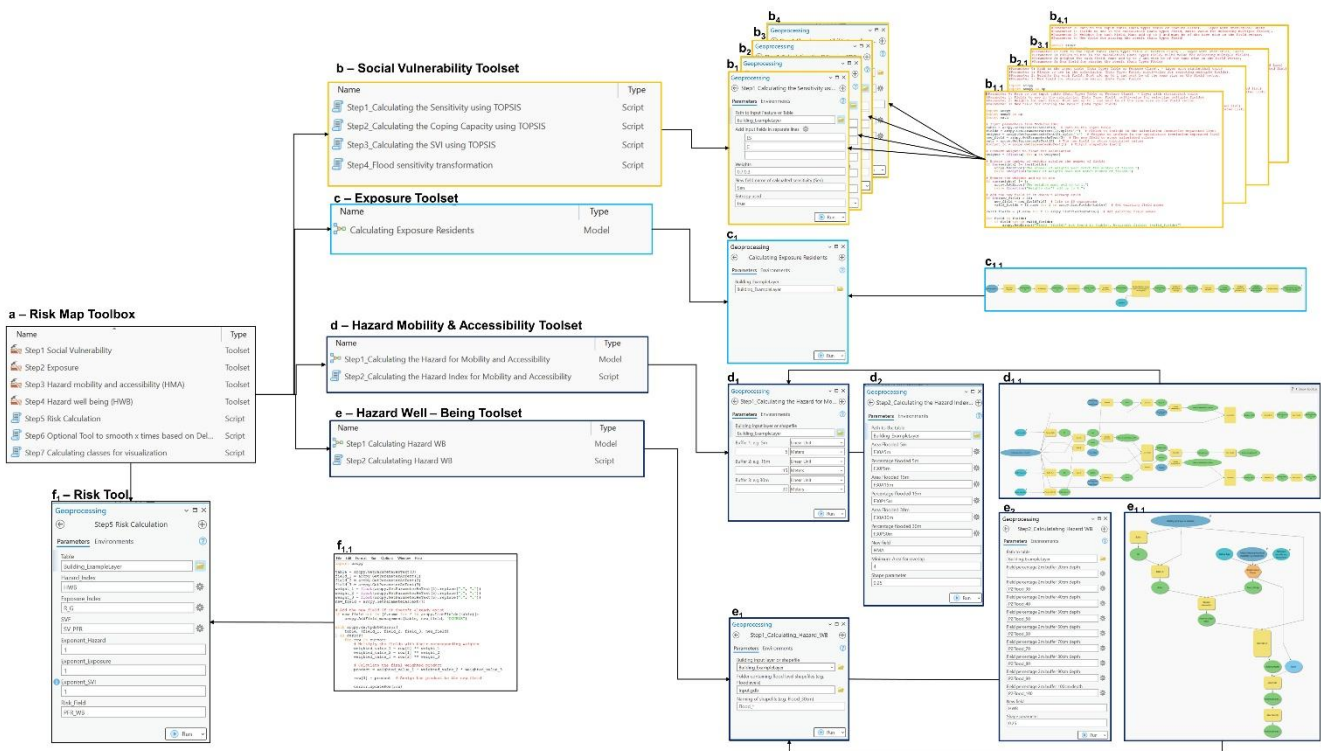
b – Social Vulnerability Toolset

| Name | Type |
|---|---|
| Step1_Calculating the Sensitivity using TOPSIS | Script |
| Step2_Calculating the Coping Capacity using TOPSIS | Script |
| Step3_Calculating the SVI using TOPSIS | Script |
| Step4_Flood sensitivity transformation | Script |

c – Exposure Toolset

| Name | Type |
|---|---|
| Calculating Exposure Residents | Model |

a – Risk Map Toolbox

| Name | Type |
|---|---|
| Step1 Social Vulnerability | Toolset |
| Step2 Exposure | Toolset |
| Step3 Hazard mobility and accessibility (HMA) | Toolset |
| Step4 Hazard well being (HWB) | Toolset |
| Step5 Risk Calculation | Script |
| Step6 Optional Tool to smooth x times based on Del... | Script |
| Step7 Calculating classes for visualization | Script |

d – Hazard Mobility & Accessibility Toolset

| Name | Type |
|---|---|
| Step1_Calculating the Hazard for Mobility and Accessibility | Model |
| Step2_Calculating the Hazard Index for Mobility and Accessibility | Script |

e – Hazard Well – Being Toolset

| Name | Type |
|---|---|
| Step1 Calculating Hazard WB | Model |
| Step2 Calculating Hazard WB | Script |

f1 – Risk Tool

Geoprocessing
Step5 Risk Calculation
Parameters Environments
Table
Building_ExampleLayer
Hazard Index
HWB
Exposure Index
R_G
SVI
SV PFR
Exponent_Hazard
1
Exponent_Exposure
1
Exponent_SVI
1
Risk_Field
RFR_WB
Run

f1.1

b4
b3
b2
b1
Geoprocessing
Step1_Calculating the Sensitivity usi...
Parameters Environments
Building_ExampleLayer
Weights
New field name
Run

b4.1
b3.1
b2.1
b1.1

c1
Geoprocessing
Calculating Exposure Residents
Parameters Environments
Building ExampleLayer
Building_ExampleLayer
Run

c1.1

d1
Geoprocessing
Step1_Calculating the Hazard for Mo...
Parameters Environments
Building_ExampleLayer
Run

d2
Geoprocessing
Step2_Calculating the Hazard Index...
Parameters Environments
Building_ExampleLayer
Run

d1.1

e1
Geoprocessing
Step1_Calculating_Hazard_WB
Parameters Environments
Building_ExampleLayer
Run

e2
Geoprocessing
Step2_Calculating_Hazard WB
Parameters Environments
Building_ExampleLayer
Run

e1.1